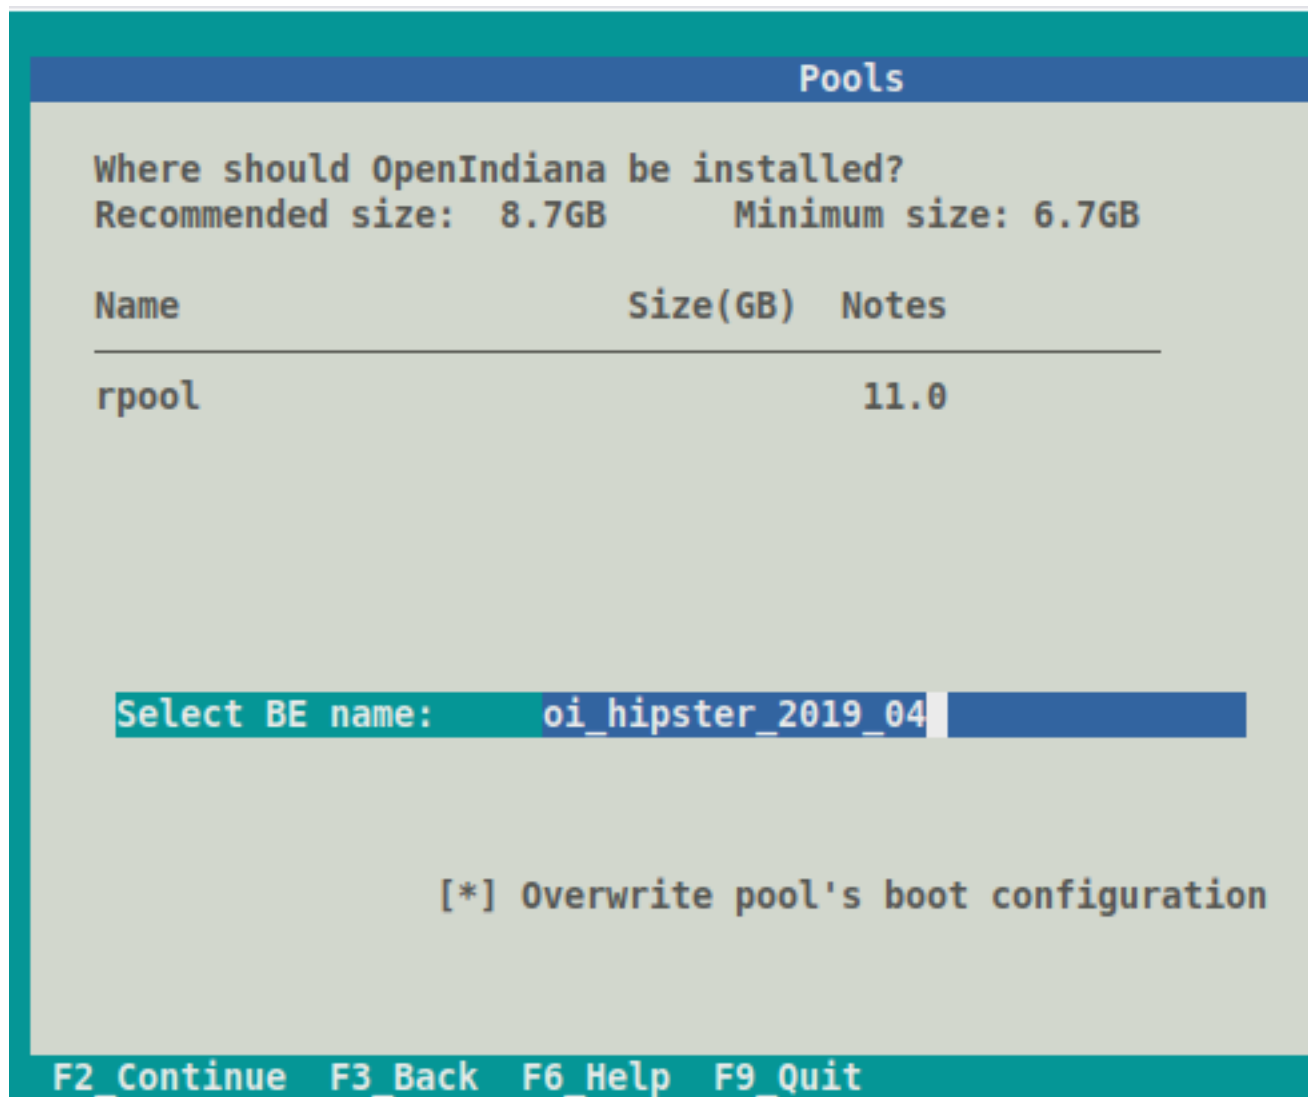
Pools

Where should OpenIndiana be installed?
Recommended size: 8.7GB Minimum size: 6.7GB

| Name | Size(GB) | Notes |
|---|---|---|
| rpool | 11.0 | |

Select BE name: oi_hipster_2019_04

[*] Overwrite pool's boot configuration

F2_Continue F3_Back F6_Help F9_Quit